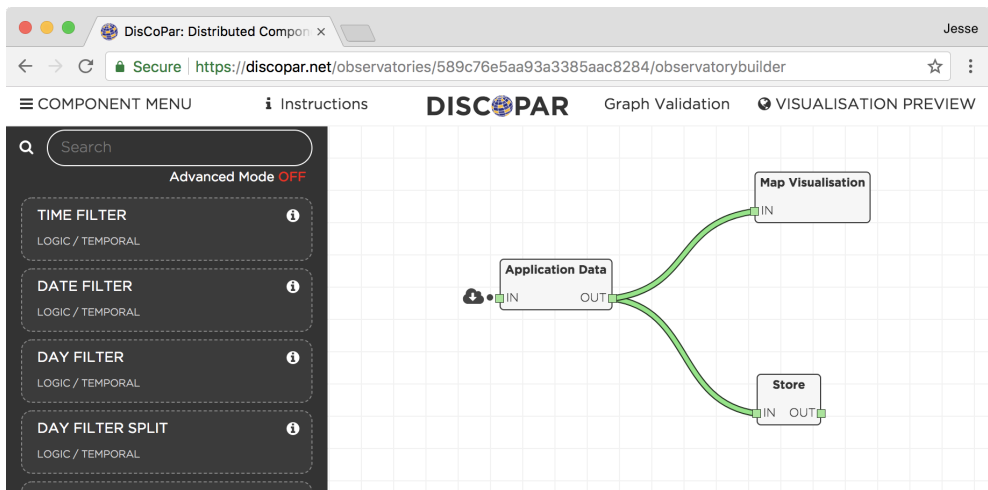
DisCoPar: Distributed Compon ×

Jesse

Secure https://discopar.net/observatories/589c76e5aa93a3385aac8284/observatorybuilder

COMPONENT MENU

Instructions

DISCOPAR

Graph Validation

VISUALISATION PREVIEW

Search

Advanced Mode OFF

TIME FILTER
LOGIC / TEMPORAL

DATE FILTER
LOGIC / TEMPORAL

DAY FILTER
LOGIC / TEMPORAL

DAY FILTER SPLIT
LOGIC / TEMPORAL

Map Visualisation
IN

Application Data
IN OUT

Store
IN OUT